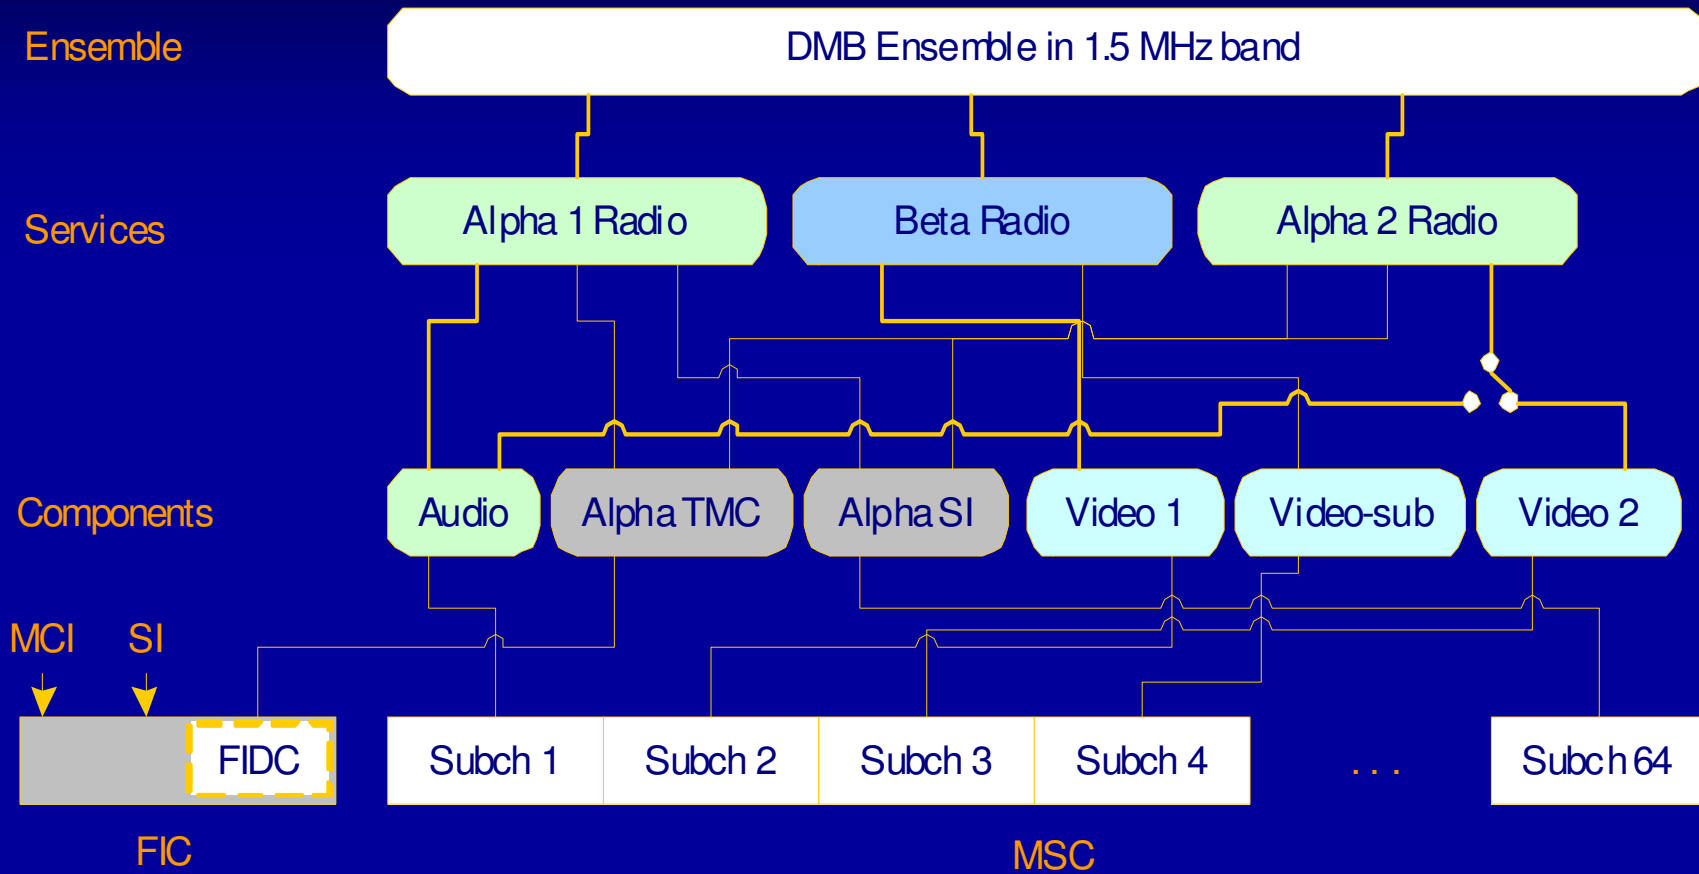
Ensemble

DMB Ensemble in 1.5 MHz band

Services

Alpha 1 Radio

Beta Radio

Alpha 2 Radio

Components

Audio

Alpha TMC

Alpha SI

Video 1

Video-sub

Video 2

MCI

SI

FIDC

Subch 1

Subch 2

Subch 3

Subch 4

. . .

Subch 64

FIC

MSC